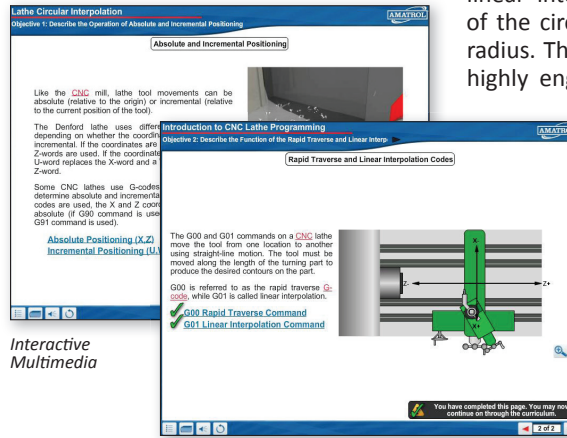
Lathe Circular Interpolation
Objective 1: Describe the Operation of Absolute and Incremental Positioning
AMATROL

Absolute and Incremental Positioning

Like the CNC mill, lathe tool movements can be absolute (relative to the origin) or incremental (relative to the current position of the tool).

The Denford lathe uses differ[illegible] depending on whether the coordin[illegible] incremental. If the coordinates are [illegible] Z-words are used. If the coordinate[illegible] U-word replaces the X-word and a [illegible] Z-word.

Some CNC lathes use G-codes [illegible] determine absolute and incrementa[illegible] codes are used, the X and Z coord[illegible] absolute (if G90 command is use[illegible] G91 command is used).

Absolute Positioning (X,Z)
Incremental Positioning (U,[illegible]

Interactive Multimedia

linear inte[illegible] of the circ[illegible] radius. Th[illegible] highly eng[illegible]

Introduction to CNC Lathe Programming
Objective 2: Describe the Function of the Rapid Traverse and Linear Interp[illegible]
AMATROL

Rapid Traverse and Linear Interpolation Codes

The G00 and G01 commands on a CNC lathe move the tool from one location to another using straight-line motion. The tool must be moved along the length of the turning part to produce the desired contours on the part.

G00 is referred to as the rapid traverse G-code, while G01 is called linear interpolation.

G00 Rapid Traverse Command
G01 Linear Interpolation Command

X
Z-
Z+
X+

You have completed this page. You may no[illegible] continue on through the curriculum.

2 of 2